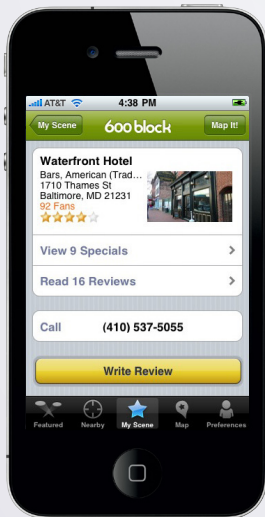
AT&T 4:38 PM

My Scene 600block Map It!

Waterfront Hotel
Bars, American (Trad…
1710 Thames St
Baltimore, MD 21231
92 Fans

View 9 Specials

Read 16 Reviews

Call (410) 537-5055

Write Review

Featured Nearby My Scene Map Preferences